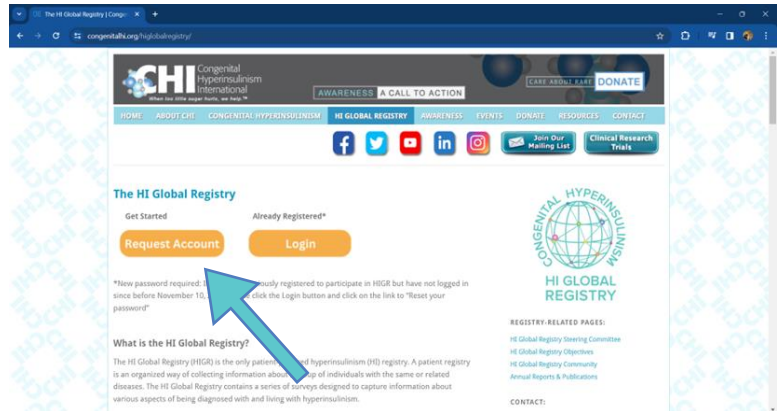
The HI Global Registry | Conge ×

congenitalhi.org/higlobalregistry/

CHI Congenital Hyperinsulinism International
When too little sugar hurts, we help.™

AWARENESS A CALL TO ACTION

CARE ABOUT RARE DONATE

HOME ABOUT CHI CONGENITAL HYPERINSULINISM HI GLOBAL REGISTRY AWARENESS EVENTS DONATE RESOURCES CONTACT

Join Our Mailing List

Clinical Research Trials

The HI Global Registry

Get Started

Already Registered*

Request Account

Login

*New password required: I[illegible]ously registered to participate in HIGR but have not logged in since before November 10, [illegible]e click the Login button and click on the link to "Reset your password"

What is the HI Global Registry?

The HI Global Registry (HIGR) is the only patient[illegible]d hyperinsulinism (HI) registry. A patient registry is an organized way of collecting information about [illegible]p of individuals with the same or related diseases. The HI Global Registry contains a series of surveys designed to capture information about various aspects of being diagnosed with and living with hyperinsulinism.

CONGENITAL HYPERINSULINISM

HI GLOBAL REGISTRY

REGISTRY-RELATED PAGES:

HI Global Registry Steering Committee
HI Global Registry Objectives
HI Global Registry Community
Annual Reports & Publications

CONTACT: